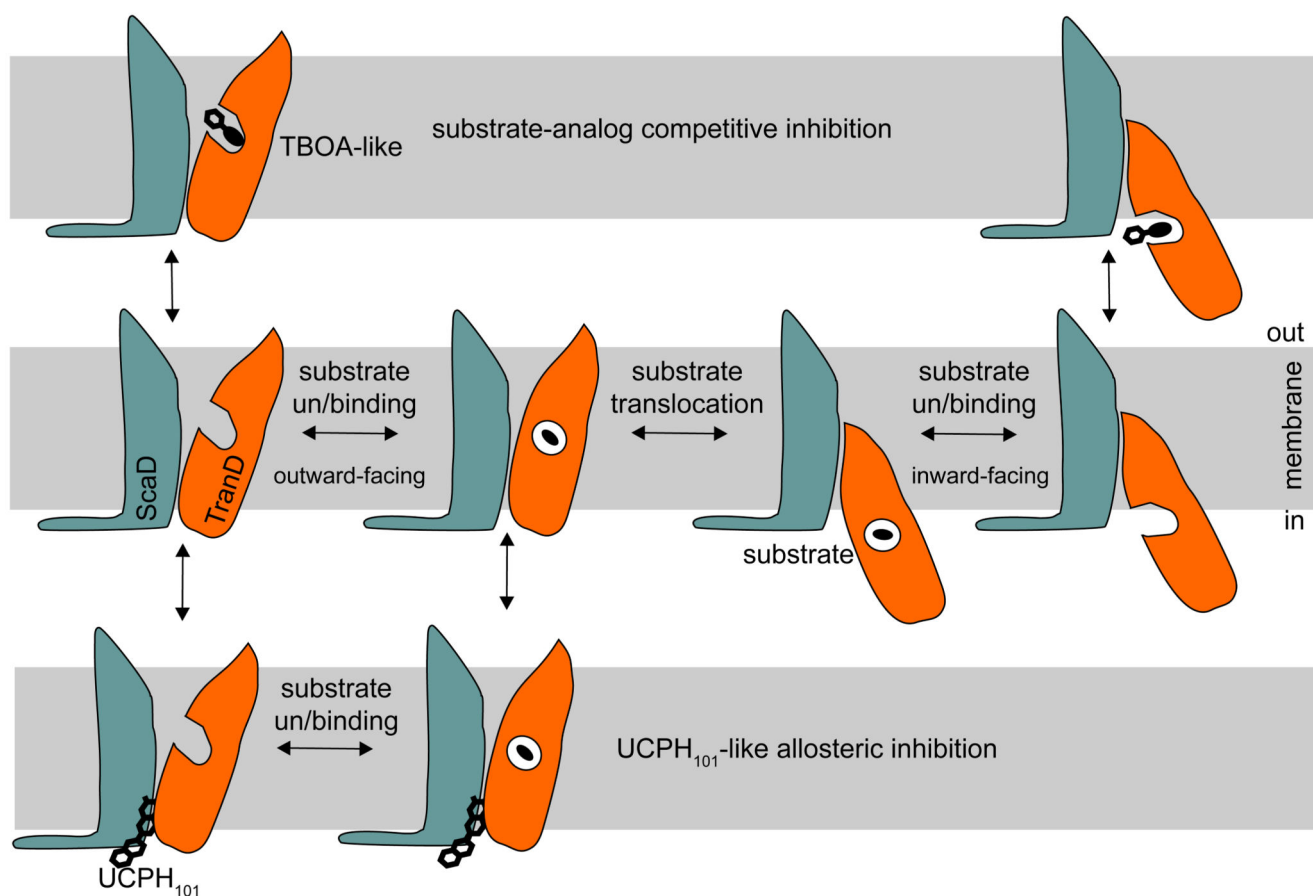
TBOA-like

substrate-analog competitive inhibition

out

membrane

in

ScaD

TranD

substrate un/binding

outward-facing

substrate translocation

substrate un/binding

inward-facing

substrate

substrate un/binding

UCPH$_{101}$-like allosteric inhibition

UCPH$_{101}$